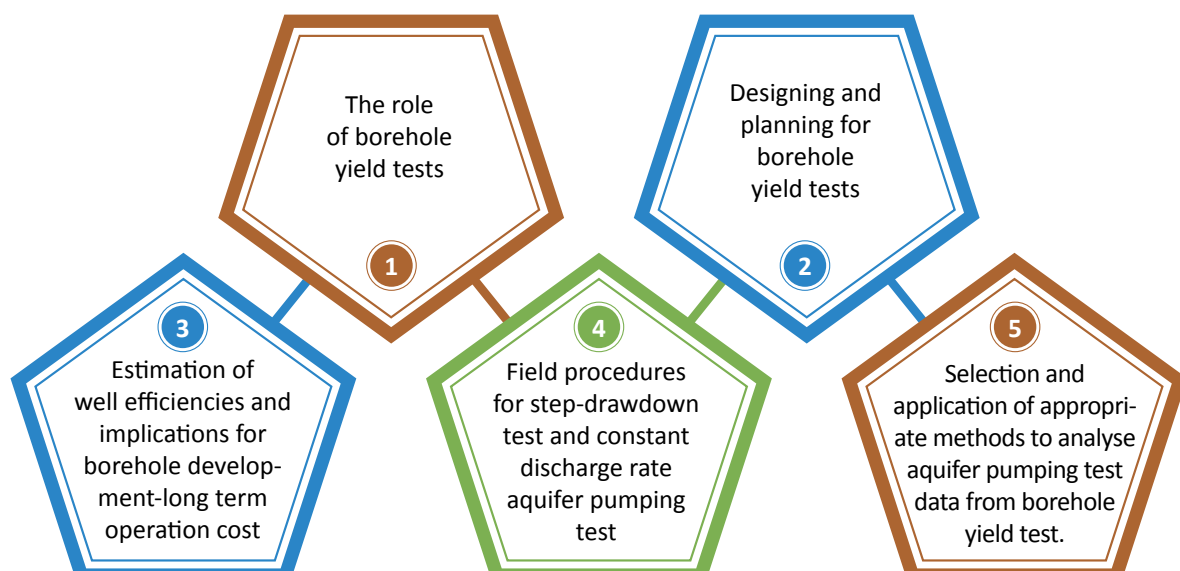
The role of borehole yield tests

1

Designing and planning for borehole yield tests

2

3

Estimation of well efficiencies and implications for borehole development-long term operation cost

4

Field procedures for step-drawdown test and constant discharge rate aquifer pumping test

5

Selection and application of appropriate methods to analyse aquifer pumping test data from borehole yield test.